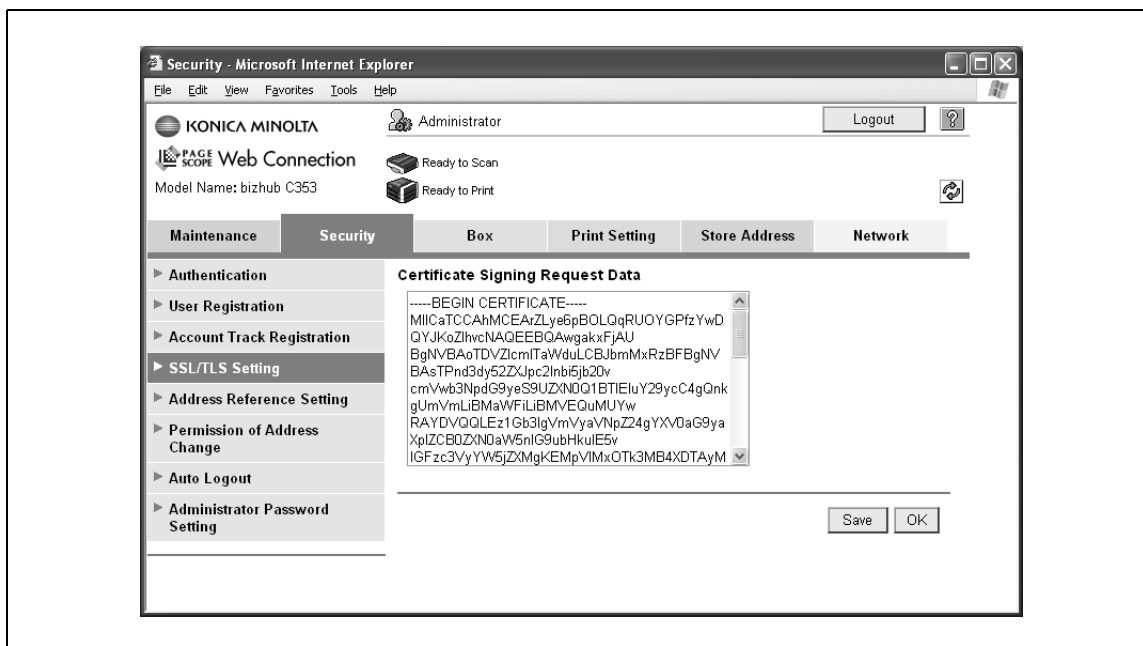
Security - Microsoft Internet Explorer

File Edit View Favorites Tools Help

KONICA MINOLTA

PAGE SCOPE Web Connection

Model Name: bizhub C353

Administrator

Logout

Ready to Scan

Ready to Print

| Maintenance | Security | Box | Print Setting | Store Address | Network |
|---|---|---|---|---|---|

Authentication

User Registration

Account Track Registration

SSL/TLS Setting

Address Reference Setting

Permission of Address Change

Auto Logout

Administrator Password Setting

Certificate Signing Request Data

-----BEGIN CERTIFICATE-----
MIICaTCCAhMCEArZLye6pBOLQqRUOYGPfzYwD
QYJKoZIhvcNAQEEBQAwgakxFjAU
BgNVBAoTDVZlcmlTaWduLCBJbmMxRzBFBgNV
BAsTPnd3dy52ZXJpc2lnbi5jb20v
cmVwb3NpdG9yeS9UZXN0Q1BTIEluY29ycC4gQnk
gUmVmLiBMaWFiLiBMVEQuMUYw
RAYDVQQLEz1Gb3IgVmVyaVNpZ24gYXV0aG9ya
XplZCB0ZXN0aW5nIG9ubHkuIE5v
IGFzc3VyYW5jZXMgKEMpVlMxOTk3MB4XDTAyM

Save OK